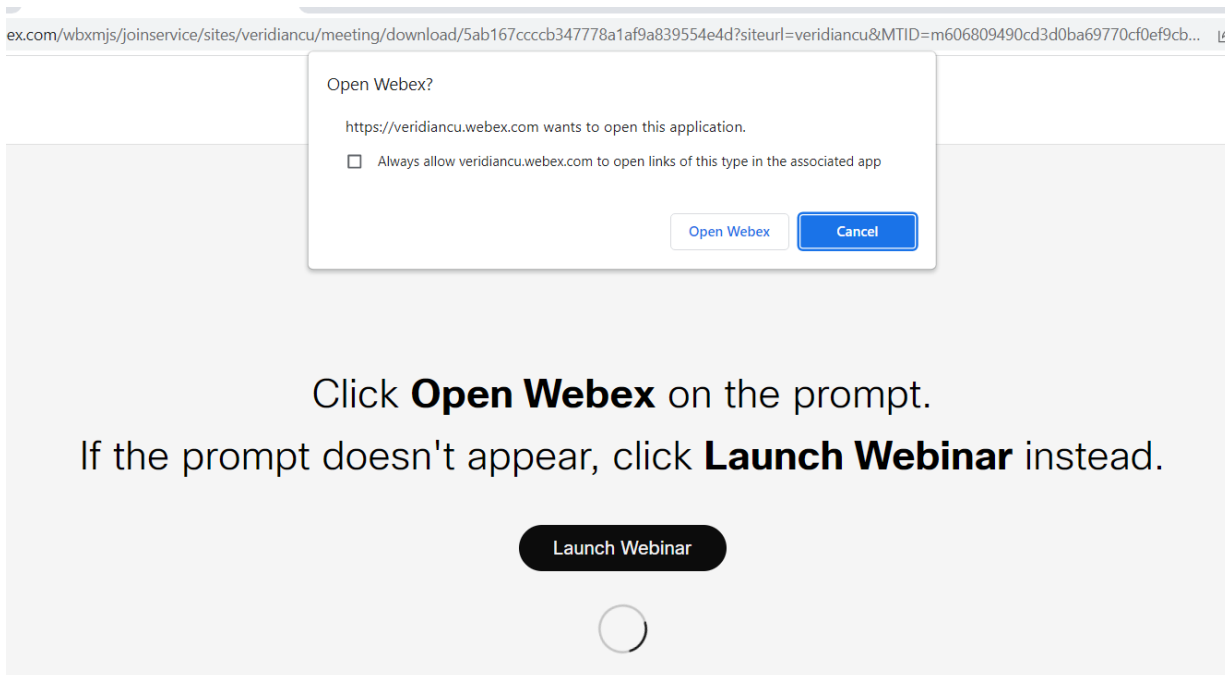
ex.com/wbxmjs/joinservice/sites/veridiancu/meeting/download/5ab167ccccb347778a1af9a839554e4d?siteurl=veridiancu&MTID=m606809490cd3d0ba69770cf0ef9cb...

Open Webex?

https://veridiancu.webex.com wants to open this application.

Always allow veridiancu.webex.com to open links of this type in the associated app

Open Webex Cancel

Click **Open Webex** on the prompt.

If the prompt doesn't appear, click **Launch Webinar** instead.

Launch Webinar